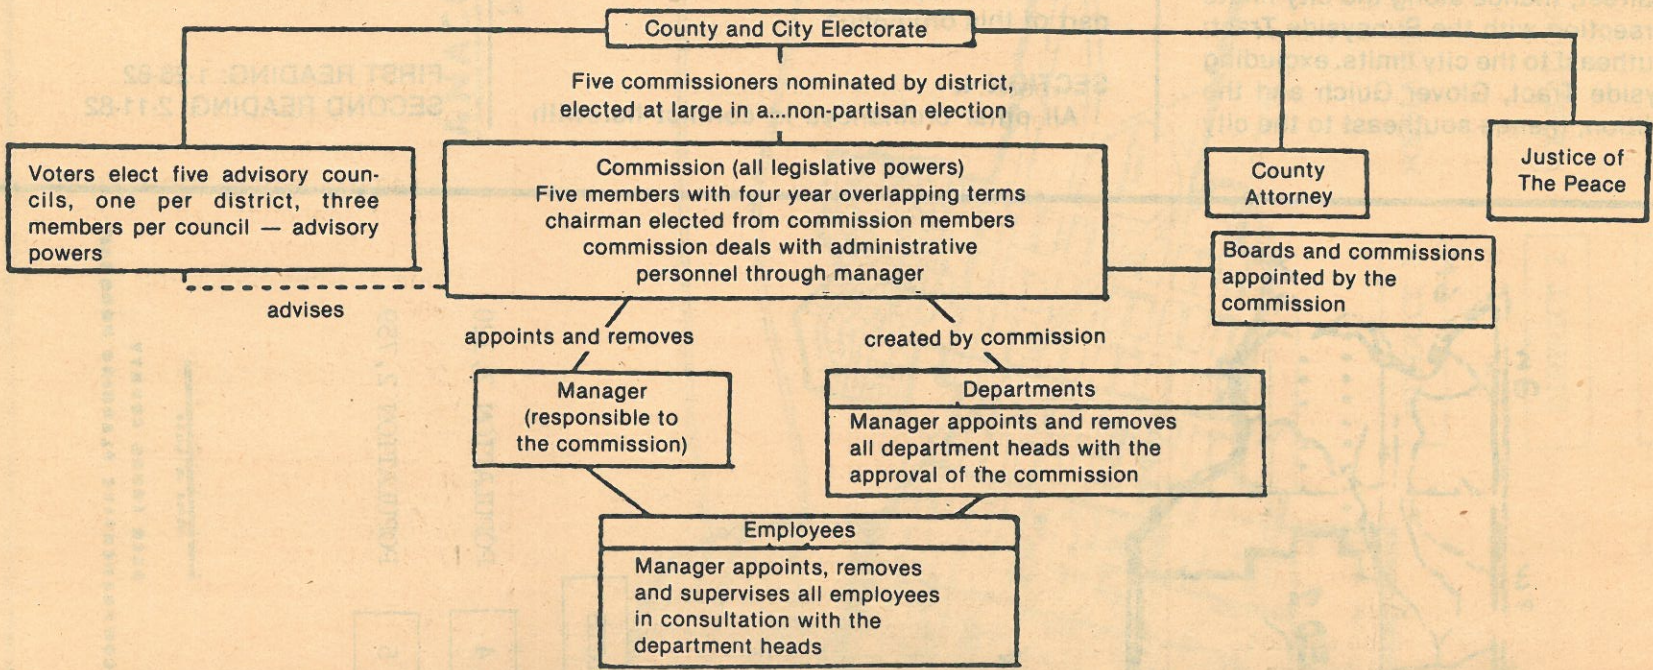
County and City Electorate

Five commissioners nominated by district, elected at large in a...non-partisan election

Voters elect five advisory councils, one per district, three members per council — advisory powers

advises

Commission (all legislative powers) Five members with four year overlapping terms chairman elected from commission members commission deals with administrative personnel through manager

County Attorney

Justice of The Peace

Boards and commissions appointed by the commission

appoints and removes

created by commission

Manager (responsible to the commission)

Departments

Manager appoints and removes all department heads with the approval of the commission

Employees

Manager appoints, removes and supervises all employees in consultation with the department heads